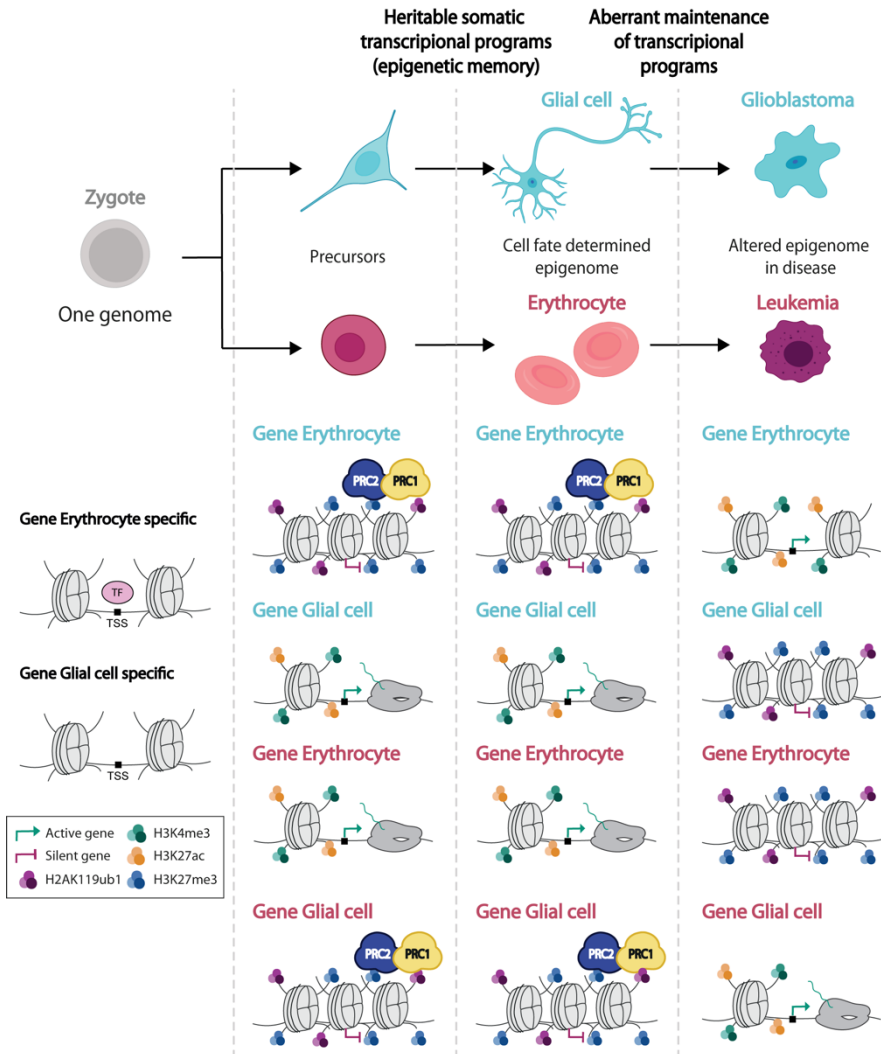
Heritable somatic transcripional programs (epigenetic memory)

Aberrant maintenance of transcripional programs

Zygote

One genome

Precursors

Glial cell

Cell fate determined epigenome

Glioblastoma

Altered epigenome in disease

Erythrocyte

Leukemia

Gene Erythrocyte

PRC2 PRC1

Gene Erythrocyte

PRC2 PRC1

Gene Erythrocyte

Gene Erythrocyte specific

TF

TSS

Gene Glial cell

Gene Glial cell

Gene Glial cell

Gene Glial cell specific

TSS

Gene Erythrocyte

Gene Erythrocyte

Gene Erythrocyte

Active gene

Silent gene

H2AK119ub1

H3K4me3

H3K27ac

H3K27me3

Gene Glial cell

PRC2 PRC1

Gene Glial cell

PRC2 PRC1

Gene Glial cell